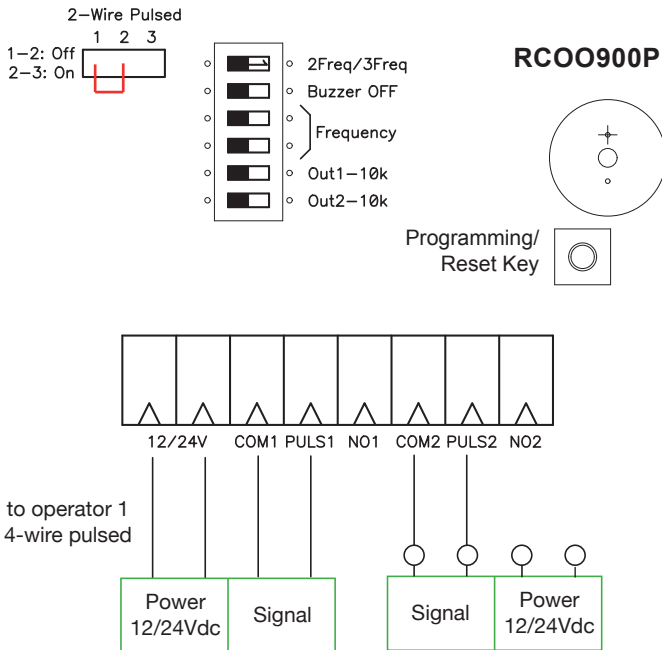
2–Wire Pulsed
1 2 3
1–2: Off
2–3: On

2Freq/3Freq
Buzzer OFF
Frequency
Out1–10k
Out2–10k

RCOO900P

Programming/
Reset Key

12/24V COM1 PULS1 NO1 COM2 PULS2 NO2

to operator 1
4-wire pulsed

Power
12/24Vdc

Signal

Signal

Power
12/24Vdc